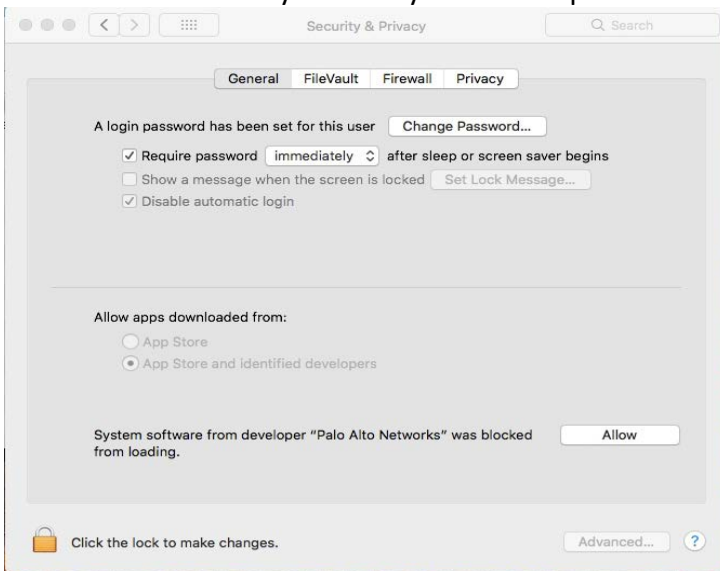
Security & Privacy

Search

General FileVault Firewall Privacy

A login password has been set for this user Change Password...

Require password immediately after sleep or screen saver begins

Show a message when the screen is locked Set Lock Message...

Disable automatic login

Allow apps downloaded from:

App Store

App Store and identified developers

System software from developer "Palo Alto Networks" was blocked from loading.

Allow

Click the lock to make changes.

Advanced...

?